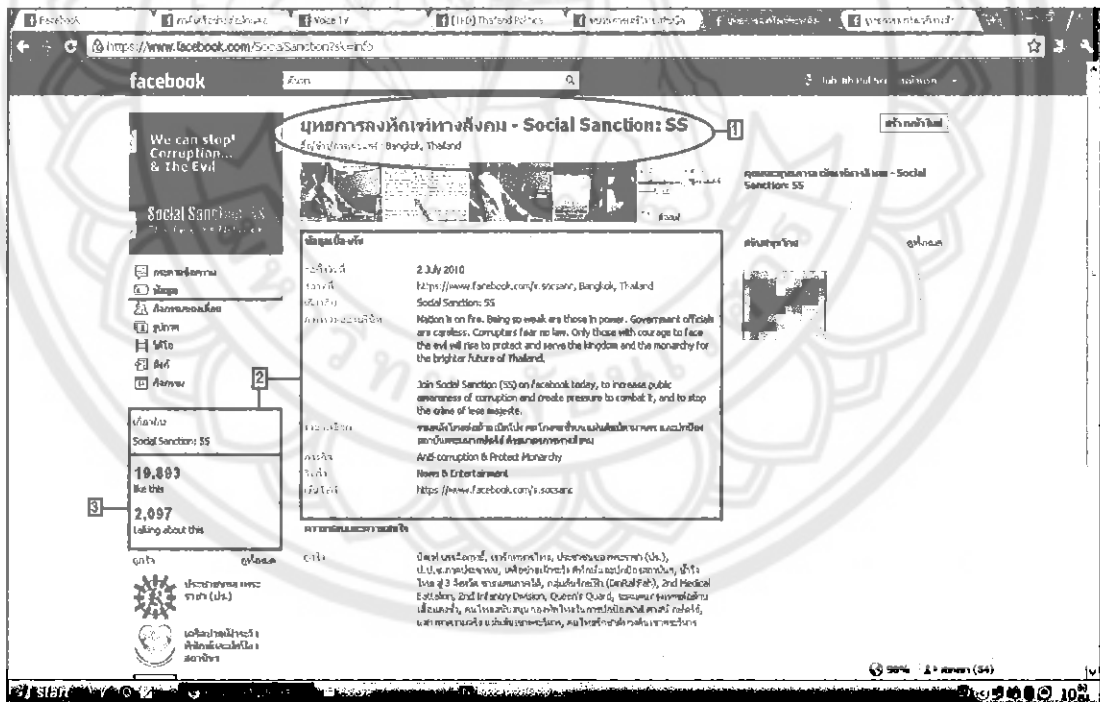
Facebook | Voice TV | (1) Thailand Politics

https://www.facebook.com/SocialSanction?sk=info

facebook

ค้นหา

มุทธการลงทัณฑ์ทางสังคม - Social Sanction: SS

Bangkok, Thailand

1

We can stop! Corruption... & The Evil

Social Sanction: SS

ข้อมูลเบื้องต้น

| | |
|---|---|
| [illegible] | 2 July 2010 |
| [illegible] | https://www.facebook.com/s.socsanc, Bangkok, Thailand |
| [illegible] | Social Sanction: SS |
| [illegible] | Nation is on fire. Being so weak are those in power. Government officials are careless. Corruptors fear no law. Only those with courage to face the evil will rise to protect and serve the kingdom and the monarchy for the brighter future of Thailand. Join Social Sanction (SS) on facebook today, to increase public awareness of corruption and create pressure to combat it, and to stop the crime of lese majeste. |
| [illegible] | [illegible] |
| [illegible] | Anti-corruption & Protect Monarchy |
| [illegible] | News & Entertainment |
| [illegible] | https://www.facebook.com/s.socsanc |

2

Social Sanction: SS

19,803
like this

3

2,097
talking about this

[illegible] (Deep South Watch), 2nd Medical Battalion, 2nd Infantry Division, Queen's Guard, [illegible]

96%